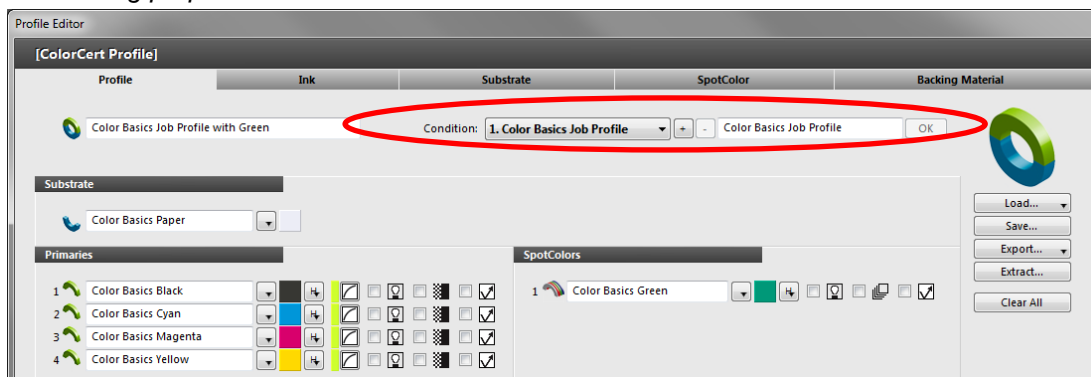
Profile Editor

[ColorCert Profile]

Profile | Ink | Substrate | SpotColor | Backing Material

Color Basics Job Profile with Green

Condition: 1. Color Basics Job Profile + - Color Basics Job Profile OK

Substrate

Color Basics Paper

Primaries

1 Color Basics Black
2 Color Basics Cyan
3 Color Basics Magenta
4 Color Basics Yellow

SpotColors

1 Color Basics Green

Load...
Save...
Export...
Extract...
Clear All